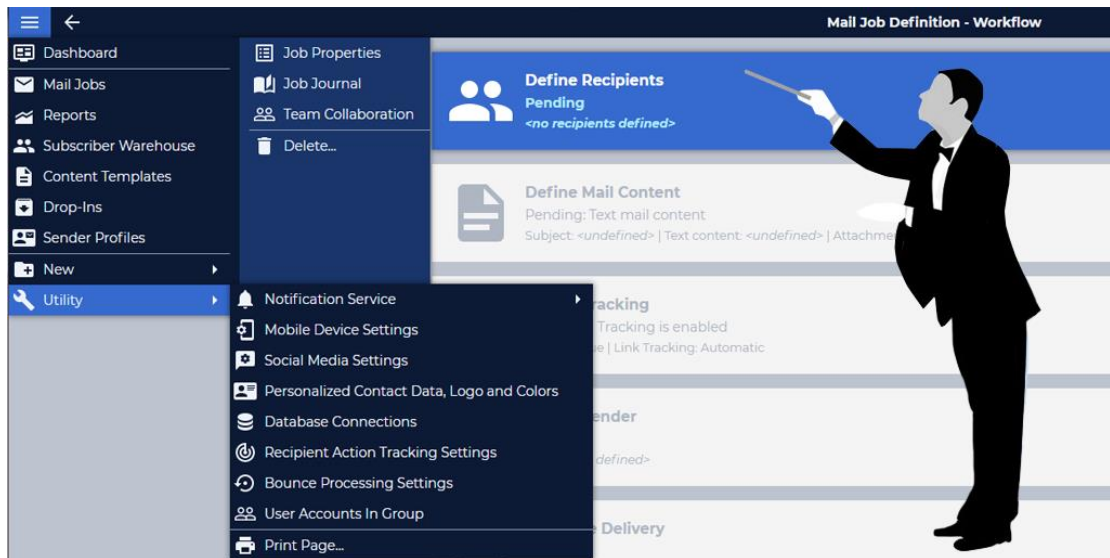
Mail Job Definition - Workflow

Dashboard
Mail Jobs
Reports
Subscriber Warehouse
Content Templates
Drop-Ins
Sender Profiles
New
Utility

Job Properties
Job Journal
Team Collaboration
Delete...

Define Recipients
Pending
<no recipients defined>

Define Mail Content
Pending: Text mail content
Subject: <undefined> | Text content: <undefined> | Attachm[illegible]

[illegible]racking
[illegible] Tracking is enabled
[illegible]e | Link Tracking: Automatic

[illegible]ender
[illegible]defined>

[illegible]e Delivery

Notification Service
Mobile Device Settings
Social Media Settings
Personalized Contact Data, Logo and Colors
Database Connections
Recipient Action Tracking Settings
Bounce Processing Settings
User Accounts In Group
Print Page...